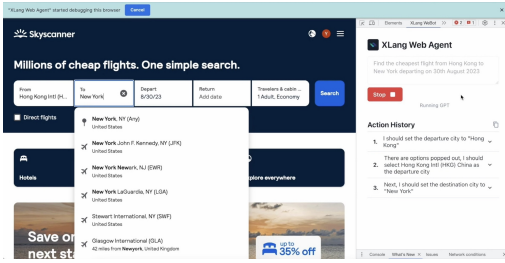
"XLang Web Agent" started debugging this browser Cancel

Skyscanner

Millions of cheap flights. One simple search.

From
Hong Kong Intl (H...

To
New York

Depart
8/30/23

Return
Add date

Travelers & cabin ...
1 Adult, Economy

Search

Direct flights

New York, NY (Any)
United States

New York John F. Kennedy, NY (JFK)
United States

New York Newark, NJ (EWR)
United States

New York LaGuardia, NY (LGA)
United States

Stewart International, NY (SWF)
United States

Glasgow International (GLA)
42 miles from Newyork, United Kingdom

Hotels

xplore everywhere

Save o
next st

up to
35% off

Elements XLang WebA

XLang Web Agent

Find the cheapest flight from Hong Kong to New York departing on 30th August 2023

Stop

Running GPT

Action History

1. I should set the departure city to "Hong Kong"

2. There are options popped out, I should select Hong Kong Intl (HKG) China as the departure city

3. Next, I should set the destination city to "New York"

Console What's New Issues Network conditions